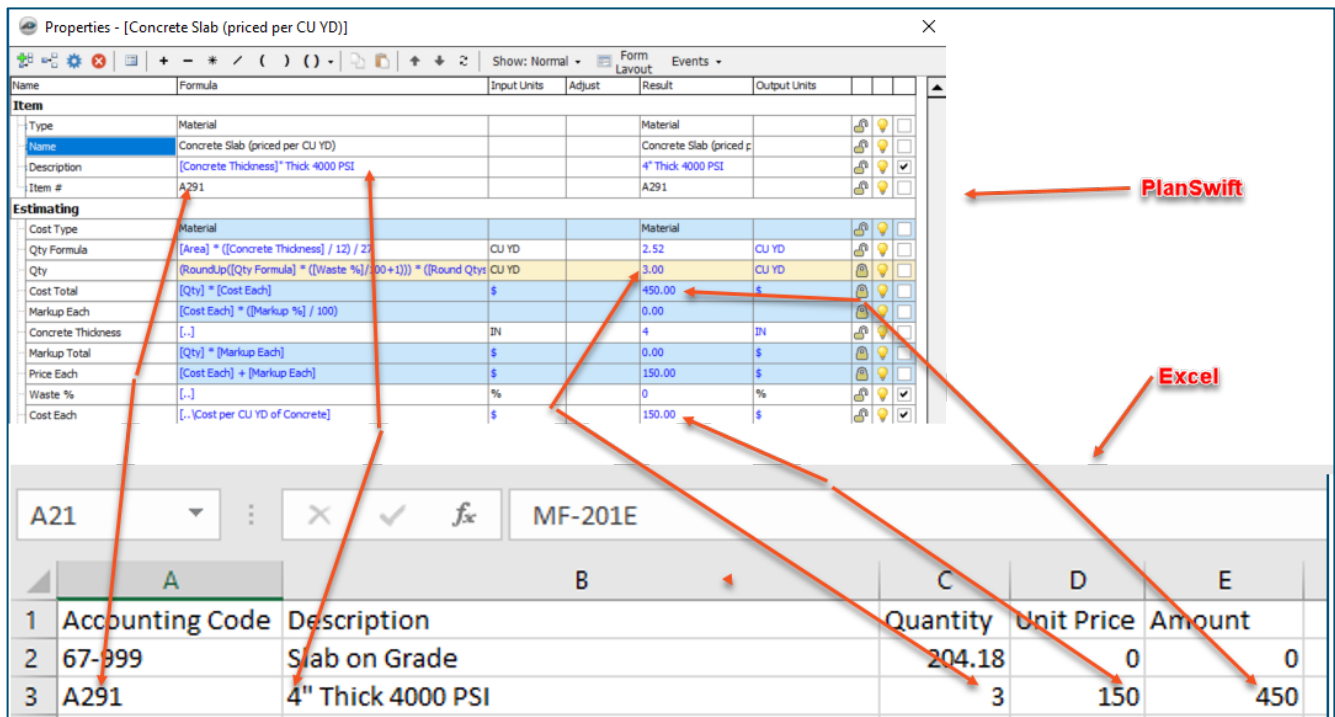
Properties - [Concrete Slab (priced per CU YD)]

Show: Normal | Form Layout | Events

| Name | Formula | Input Units | Adjust | Result | Output Units |
|---|---|---|---|---|---|
| Item | | | | | |
| Type | Material | | | Material | |
| Name | Concrete Slab (priced per CU YD) | | | Concrete Slab (priced p | |
| Description | [Concrete Thickness]" Thick 4000 PSI | | | 4" Thick 4000 PSI | |
| Item # | A291 | | | A291 | |
| Estimating | | | | | |
| Cost Type | Material | | | Material | |
| Qty Formula | [Area] * ([Concrete Thickness] / 12) / 27 | CU YD | | 2.52 | CU YD |
| Qty | (RoundUp([Qty Formula] * ([Waste %]/100+1))) * ([Round Qtys | CU YD | | 3.00 | CU YD |
| Cost Total | [Qty] * [Cost Each] | $ | | 450.00 | $ |
| Markup Each | [Cost Each] * ([Markup %] / 100) | | | 0.00 | |
| Concrete Thickness | [...] | IN | | 4 | IN |
| Markup Total | [Qty] * [Markup Each] | $ | | 0.00 | $ |
| Price Each | [Cost Each] + [Markup Each] | $ | | 150.00 | $ |
| Waste % | [...] | % | | 0 | % |
| Cost Each | [..\Cost per CU YD of Concrete] | $ | | 150.00 | $ |

PlanSwift

Excel

A21 MF-201E

| | A | B | C | D | E |
|---|---|---|---|---|---|
| 1 | Accounting Code | Description | Quantity | Unit Price | Amount |
| 2 | 67-999 | Slab on Grade | 204.18 | 0 | 0 |
| 3 | A291 | 4" Thick 4000 PSI | 3 | 150 | 450 |